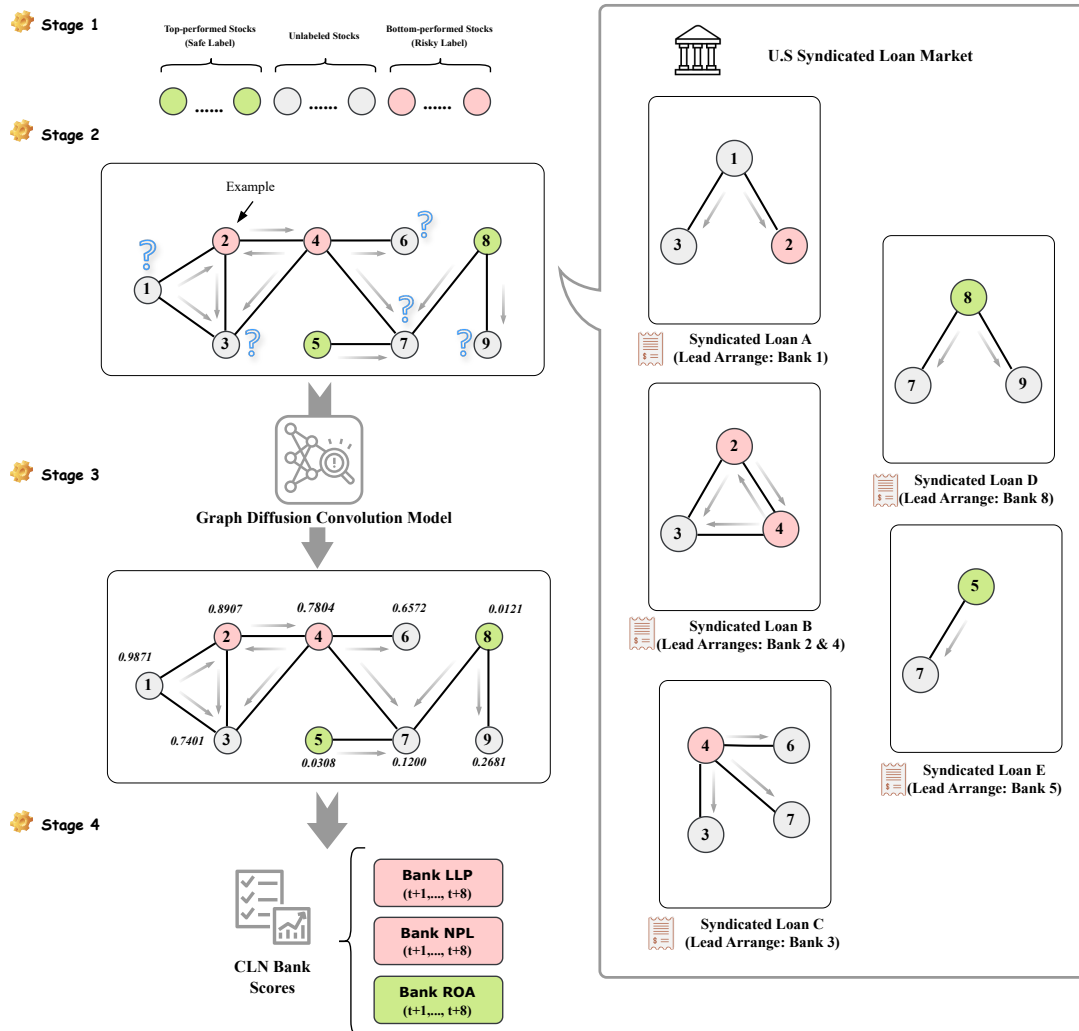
Stage 1

Top-performed Stocks (Safe Label)

Unlabeled Stocks

Bottom-performed Stocks (Risky Label)

...... ...... ......

Stage 2

Example

1 2 3 4 5 6 7 8 9

? ? ? ? ?

Stage 3

Graph Diffusion Convolution Model

0.9871 1
0.8907 2
0.7401 3
0.7804 4
0.0308 5
0.6572 6
0.1200 7
0.0121 8
0.2681 9

Stage 4

CLN Bank Scores

Bank LLP (t+1,..., t+8)

Bank NPL (t+1,..., t+8)

Bank ROA (t+1,..., t+8)

U.S Syndicated Loan Market

1 3 2

Syndicated Loan A (Lead Arrange: Bank 1)

2 3 4

Syndicated Loan B (Lead Arranges: Bank 2 & 4)

4 6 3 7

Syndicated Loan C (Lead Arrange: Bank 3)

8 7 9

Syndicated Loan D (Lead Arrange: Bank 8)

5 7

Syndicated Loan E (Lead Arrange: Bank 5)